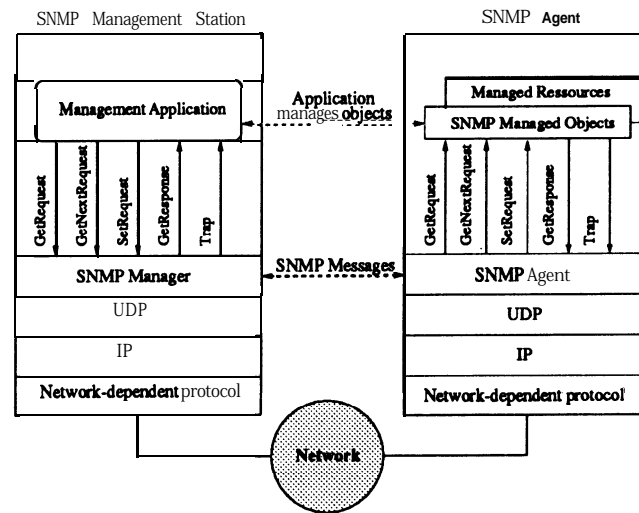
SNMP Management Station

SNMP Agent

Management Application

Application manages objects

Managed Ressources

SNMP Managed Objects

GetRequest

GetNextRequest

SetRequest

GetResponse

Trap

GetRequest

GetNextRequest

SetRequest

GetResponse

Trap

SNMP Manager

SNMP Messages

SNMP Agent

UDP

UDP

IP

IP

Network-dependent protocol

Network-dependent protocol

Network